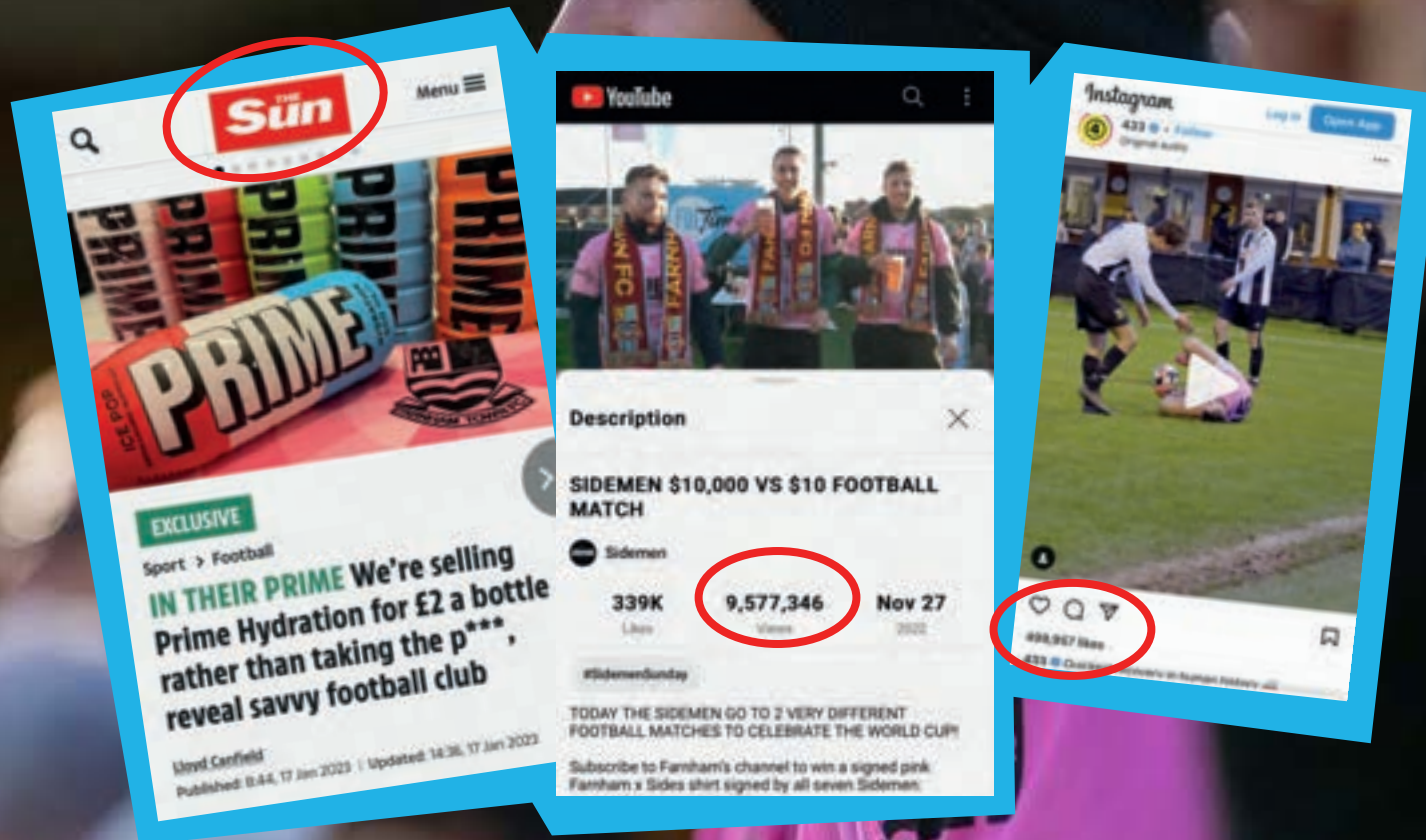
THE Sun

Menu

PRIME

PRIME

ICE POP

EXCLUSIVE

Sport > Football

IN THEIR PRIME We're selling Prime Hydration for £2 a bottle rather than taking the p***, reveal savvy football club

Lloyd Canfield

Published: 8:44, 17 Jan 2023 | Updated: 14:36, 17 Jan 2023

YouTube

Description

SIDEMEN $10,000 VS $10 FOOTBALL MATCH

Sidemen

339K
Likes

9,577,346
Views

Nov 27
2022

#SidemenSunday

TODAY THE SIDEMEN GO TO 2 VERY DIFFERENT FOOTBALL MATCHES TO CELEBRATE THE WORLD CUP!

Subscribe to Farnham's channel to win a signed pink Farnham x Sides shirt signed by all seven Sidemen.

Instagram

433 • Follow

Original audio

Log in

Open App

498,957 likes

433 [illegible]